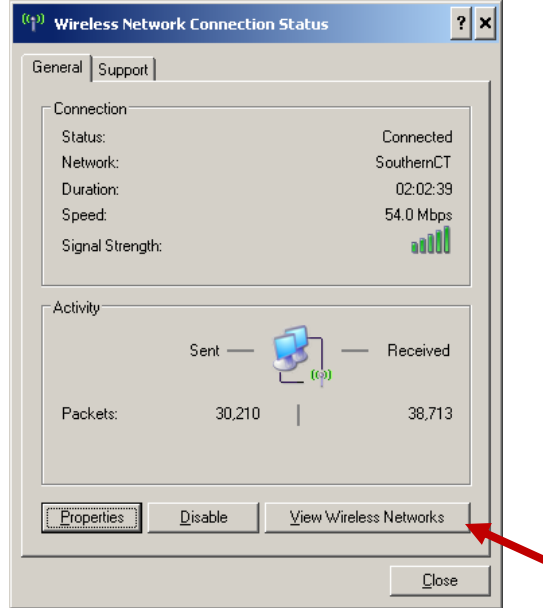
Wireless Network Connection Status

? ×

General Support

Connection

Status: Connected

Network: SouthernCT

Duration: 02:02:39

Speed: 54.0 Mbps

Signal Strength:

Activity

Sent — — Received

Packets: 30,210 | 38,713

Properties Disable View Wireless Networks

Close